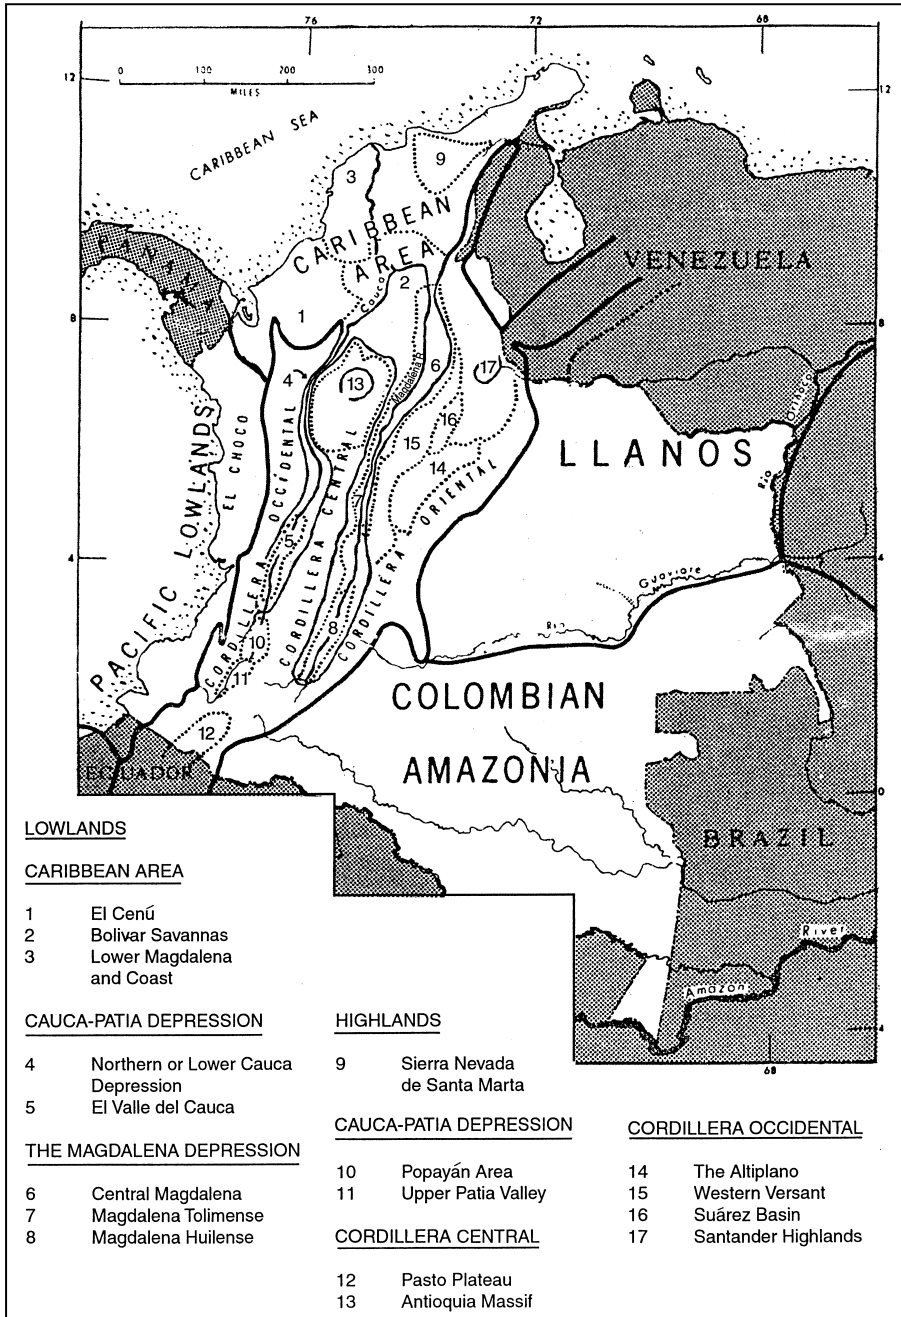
76 72 68
12 12
0 100 200 300
MILES
CARIBBEAN SEA
9
3
CARIBBEAN AREA
2
VENEZUELA
PANAMA
8 8
1
Cauca
Magdalena R.
6
17
4
13
OCCIDENTAL
16
15
LLANOS
Rio Orinoco
14
EL CHOCO
PACIFIC LOWLANDS
CORDILLERA
CENTRAL
CORDILLERA
ORIENTAL
7
5
4 4
Guaviare
CORDILLERA
10
8
Rio
11
COLOMBIAN
12
AMAZONIA
ECUADOR
0
BRAZIL
River
Amazon
4
68

LOWLANDS

CARIBBEAN AREA

1 El Cenú
2 Bolivar Savannas
3 Lower Magdalena and Coast

CAUCA-PATIA DEPRESSION

4 Northern or Lower Cauca Depression
5 El Valle del Cauca

THE MAGDALENA DEPRESSION

6 Central Magdalena
7 Magdalena Tolimense
8 Magdalena Huilense

HIGHLANDS

9 Sierra Nevada de Santa Marta

CAUCA-PATIA DEPRESSION

10 Popayán Area
11 Upper Patia Valley

CORDILLERA CENTRAL

12 Pasto Plateau
13 Antioquia Massif

CORDILLERA OCCIDENTAL

14 The Altiplano
15 Western Versant
16 Suárez Basin
17 Santander Highlands